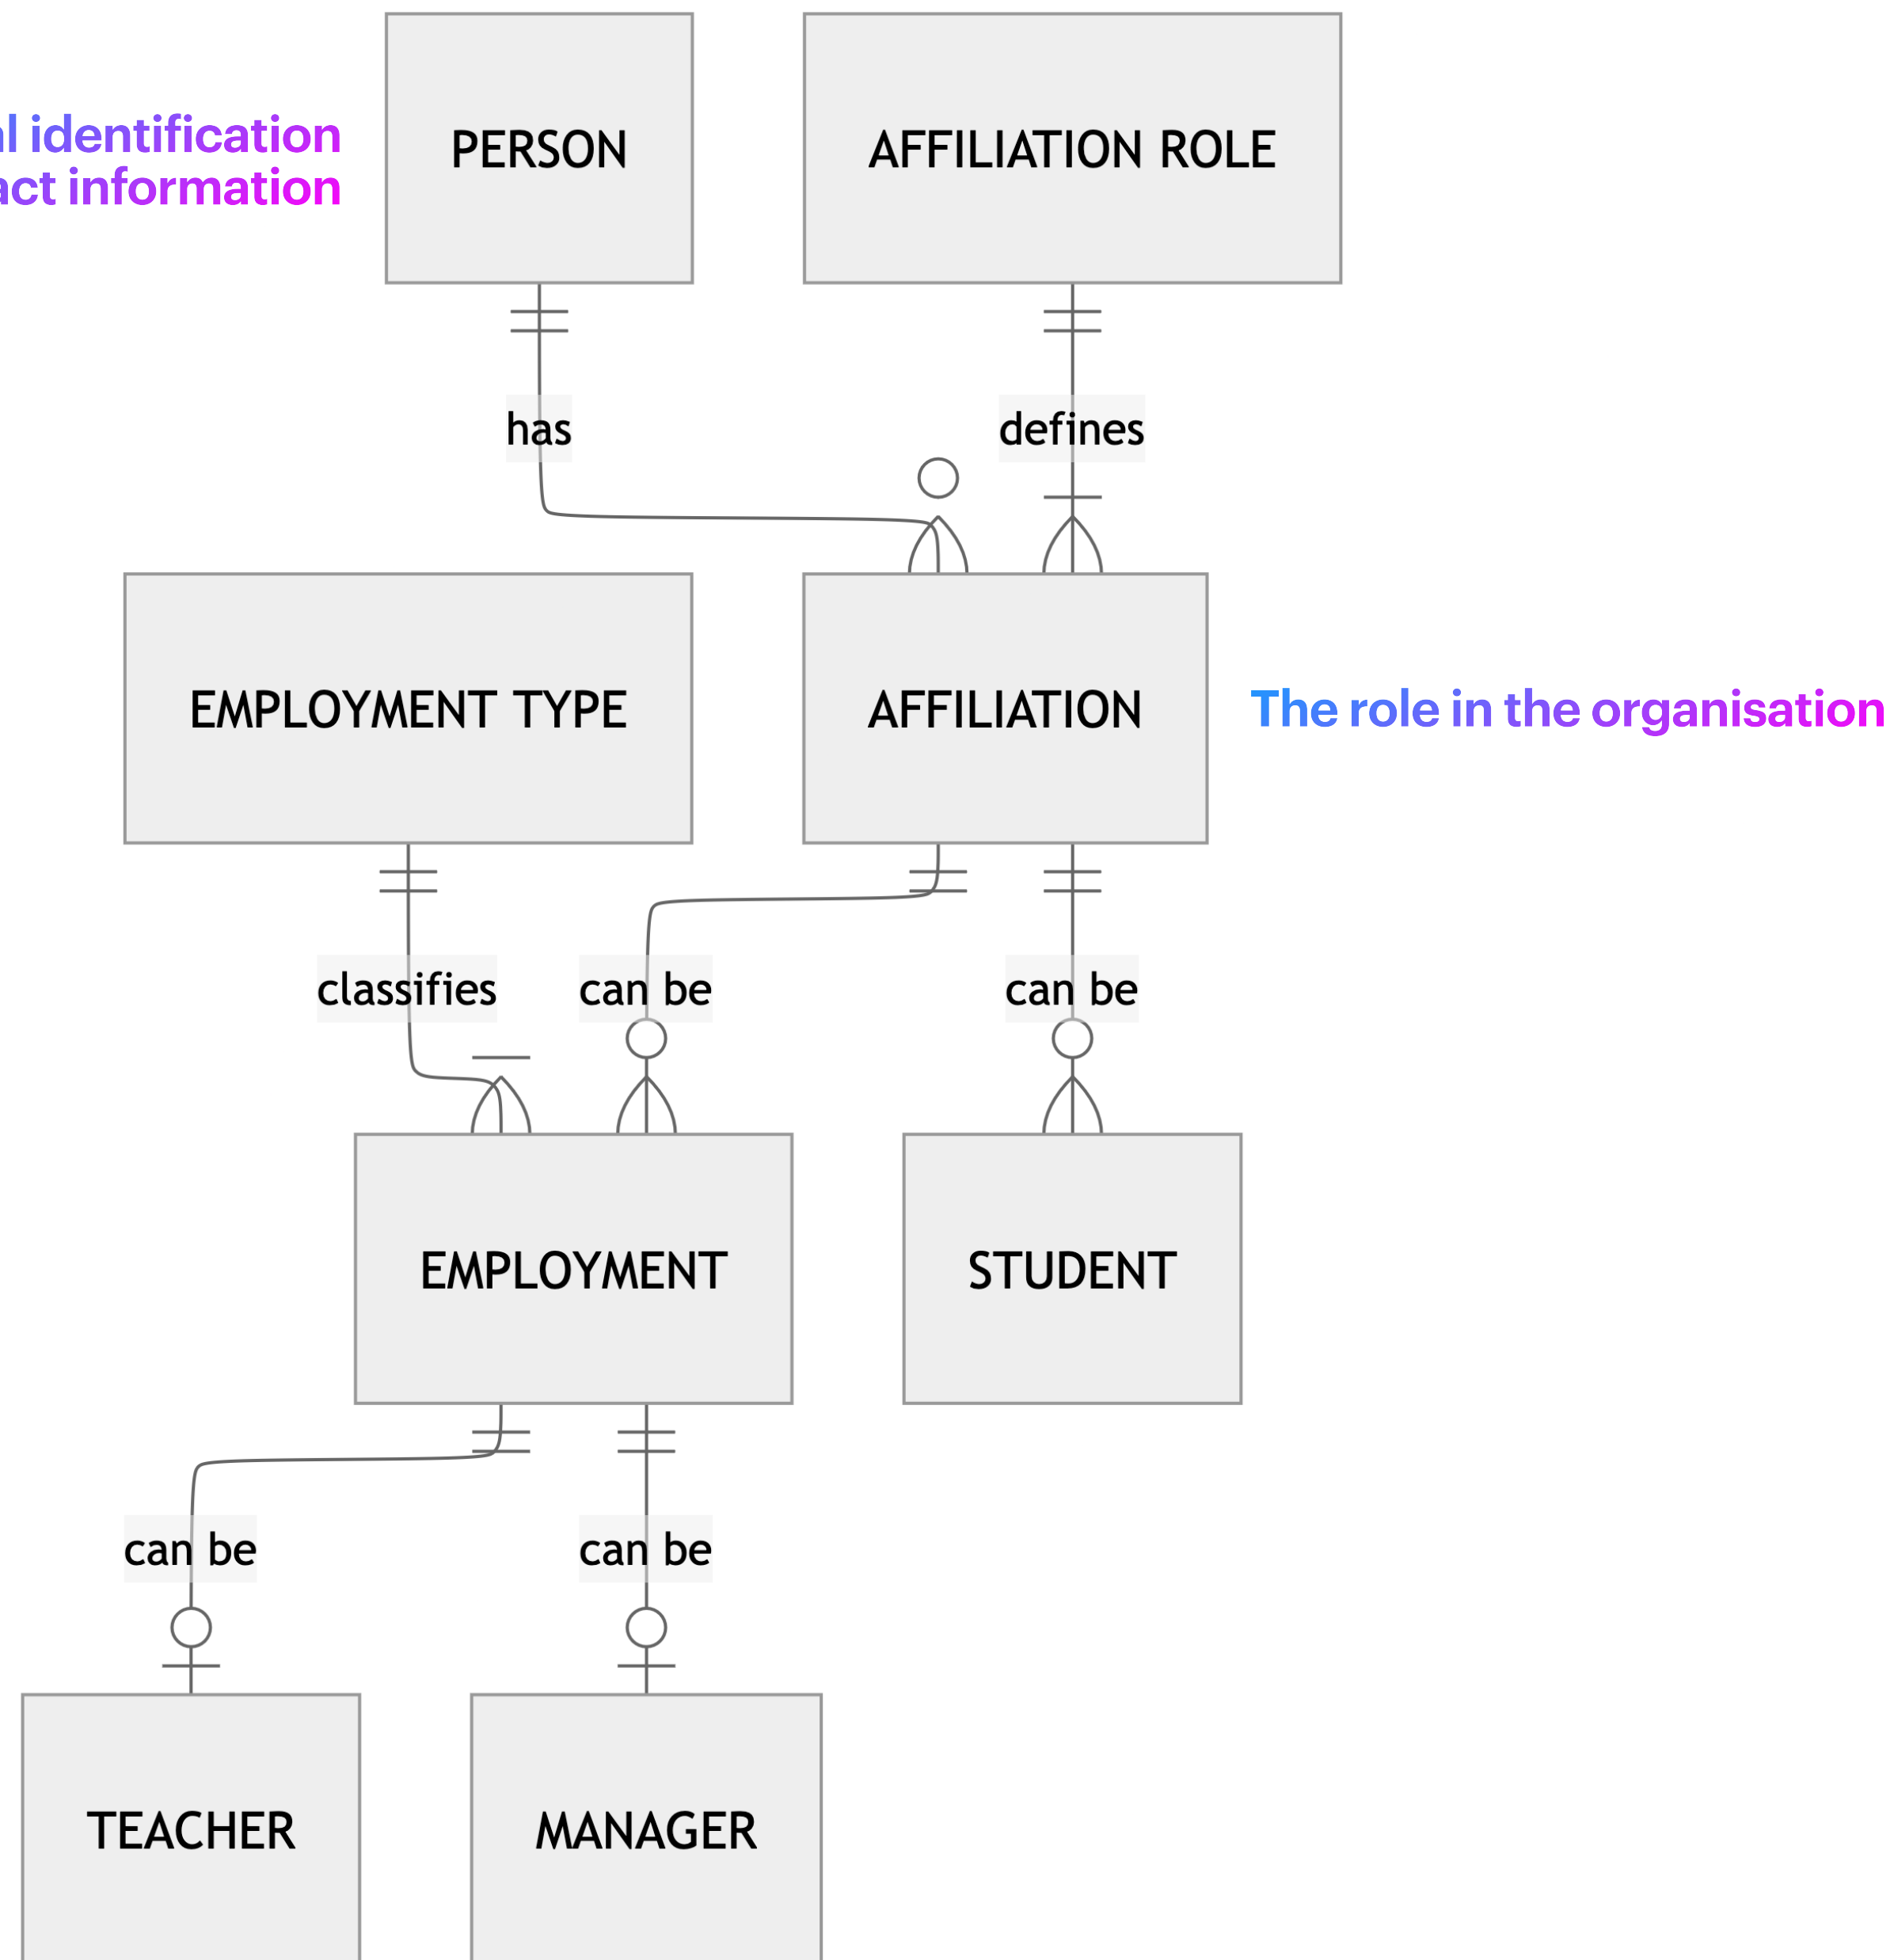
l identification
act information

PERSON

AFFILIATION ROLE

has

defines

EMPLOYMENT TYPE

AFFILIATION

The role in the organisation

classifies

can be

can be

EMPLOYMENT

STUDENT

can be

can be

TEACHER

MANAGER